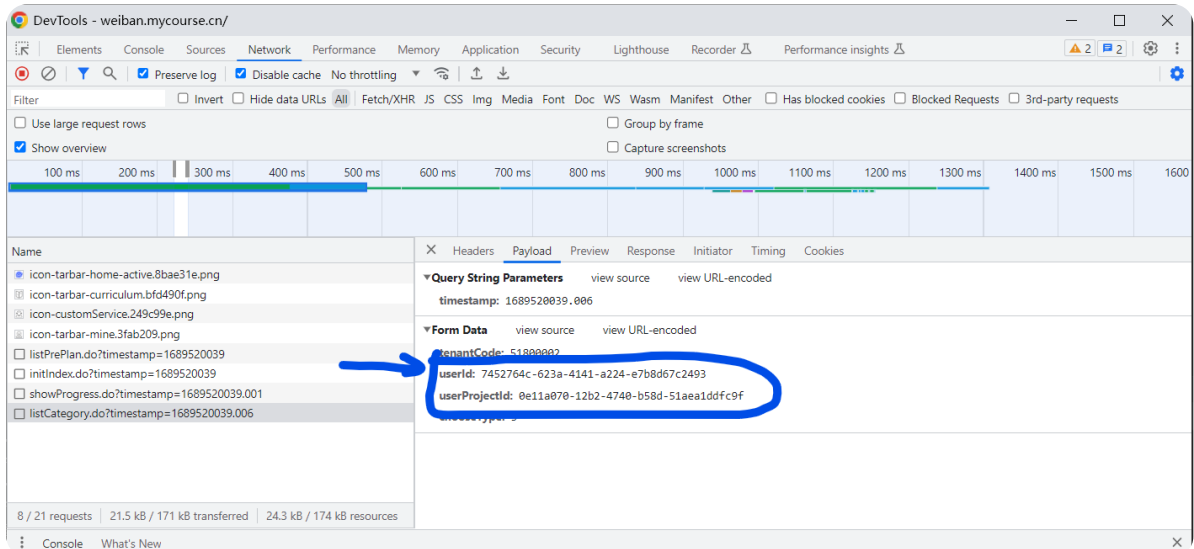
DevTools - weiban.mycourse.cn/

Elements Console Sources Network Performance Memory Application Security Lighthouse Recorder Performance insights ⚠2 2

Preserve log Disable cache No throttling

Filter Invert Hide data URLs All Fetch/XHR JS CSS Img Media Font Doc WS Wasm Manifest Other Has blocked cookies Blocked Requests 3rd-party requests

Use large request rows
Show overview
Group by frame
Capture screenshots

100 ms 200 ms 300 ms 400 ms 500 ms 600 ms 700 ms 800 ms 900 ms 1000 ms 1100 ms 1200 ms 1300 ms 1400 ms 1500 ms 1600

Name
icon-tarbar-home-active.8bae31e.png
icon-tarbar-curriculum.bfd490f.png
icon-customService.249c99e.png
icon-tarbar-mine.3fab209.png
listPrePlan.do?timestamp=1689520039
initIndex.do?timestamp=1689520039
showProgress.do?timestamp=1689520039.001
listCategory.do?timestamp=1689520039.006

Headers Payload Preview Response Initiator Timing Cookies

▼Query String Parameters view source view URL-encoded
timestamp: 1689520039.006

▼Form Data view source view URL-encoded
tenantCode: 51800002
userId: 7452764c-623a-4141-a224-e7b8d67c2493
userProjectId: 0e11a070-12b2-4740-b58d-51aea1ddfc9f
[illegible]

8 / 21 requests 21.5 kB / 171 kB transferred 24.3 kB / 174 kB resources

Console What's New